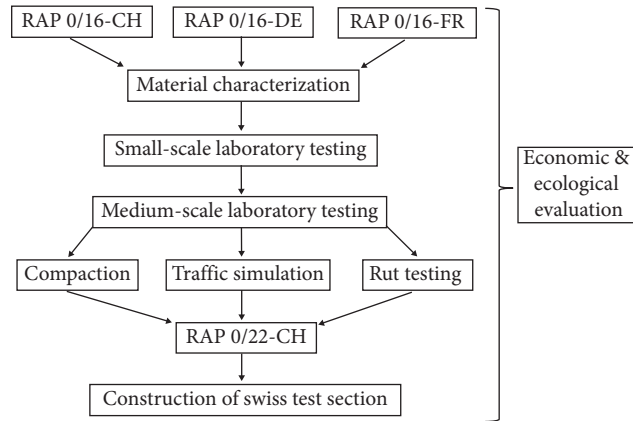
RAP 0/16-CH
RAP 0/16-DE
RAP 0/16-FR
Material characterization
Small-scale laboratory testing
Medium-scale laboratory testing
Compaction
Traffic simulation
Rut testing
RAP 0/22-CH
Construction of swiss test section
Economic & ecological evaluation